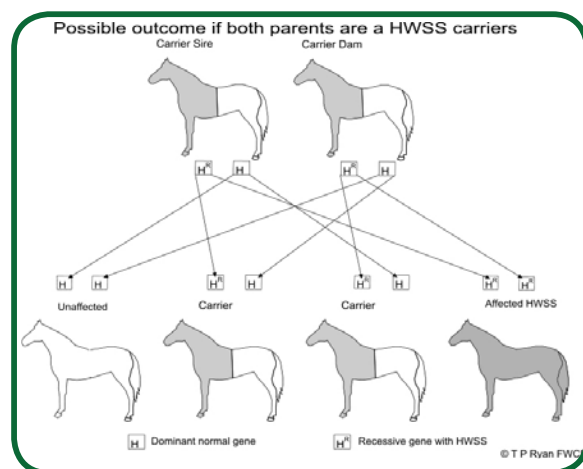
Possible outcome if both parents are a HWSS carriers

Carrier Sire

Carrier Dam

$H^R$ H

$H^R$ H

H H

H $H^R$

H $H^R$

H H

$H^R$ $H^R$

Unaffected

Carrier

Carrier

Affected HWSS

H Dominant normal gene

$H^R$ Recessive gene with HWSS

© T P Ryan FWC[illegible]